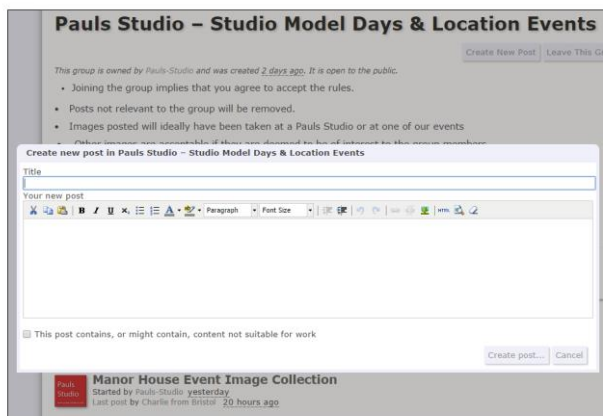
Pauls Studio – Studio Model Days & Location Events

Create New Post | Leave This G

This group is owned by Pauls-Studio and was created 2 days ago. It is open to the public.

- Joining the group implies that you agree to accept the rules.
- Posts not relevant to the group will be removed.
- Images posted will ideally have been taken at a Pauls Studio or at one of our events
- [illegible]

Create new post in Pauls Studio – Studio Model Days & Location Events

Title

Your new post

Paragraph | Font Size

This post contains, or might contain, content not suitable for work

Create post... | Cancel

Pauls Studio

Manor House Event Image Collection
Started by Pauls-Studio yesterday
Last post by Charlie from Bristol 20 hours ago